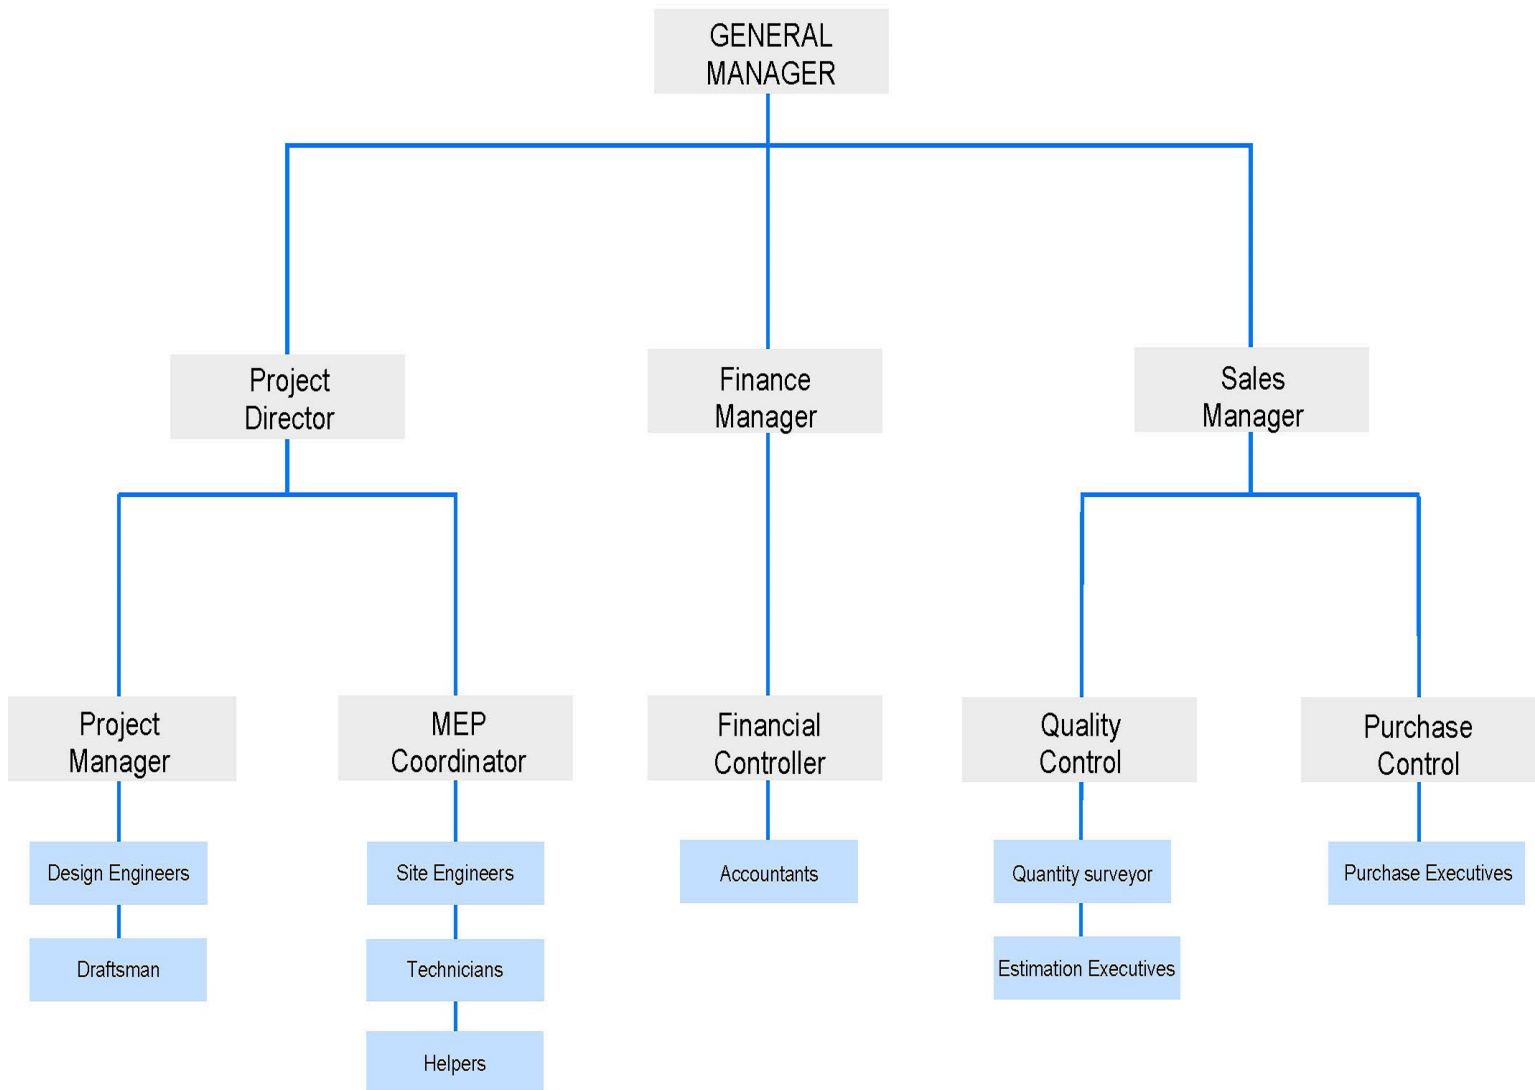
GENERAL MANAGER

Project Director

Finance Manager

Sales Manager

Project Manager

MEP Coordinator

Financial Controller

Quality Control

Purchase Control

Design Engineers

Draftsman

Site Engineers

Technicians

Helpers

Accountants

Quantity surveyor

Estimation Executives

Purchase Executives